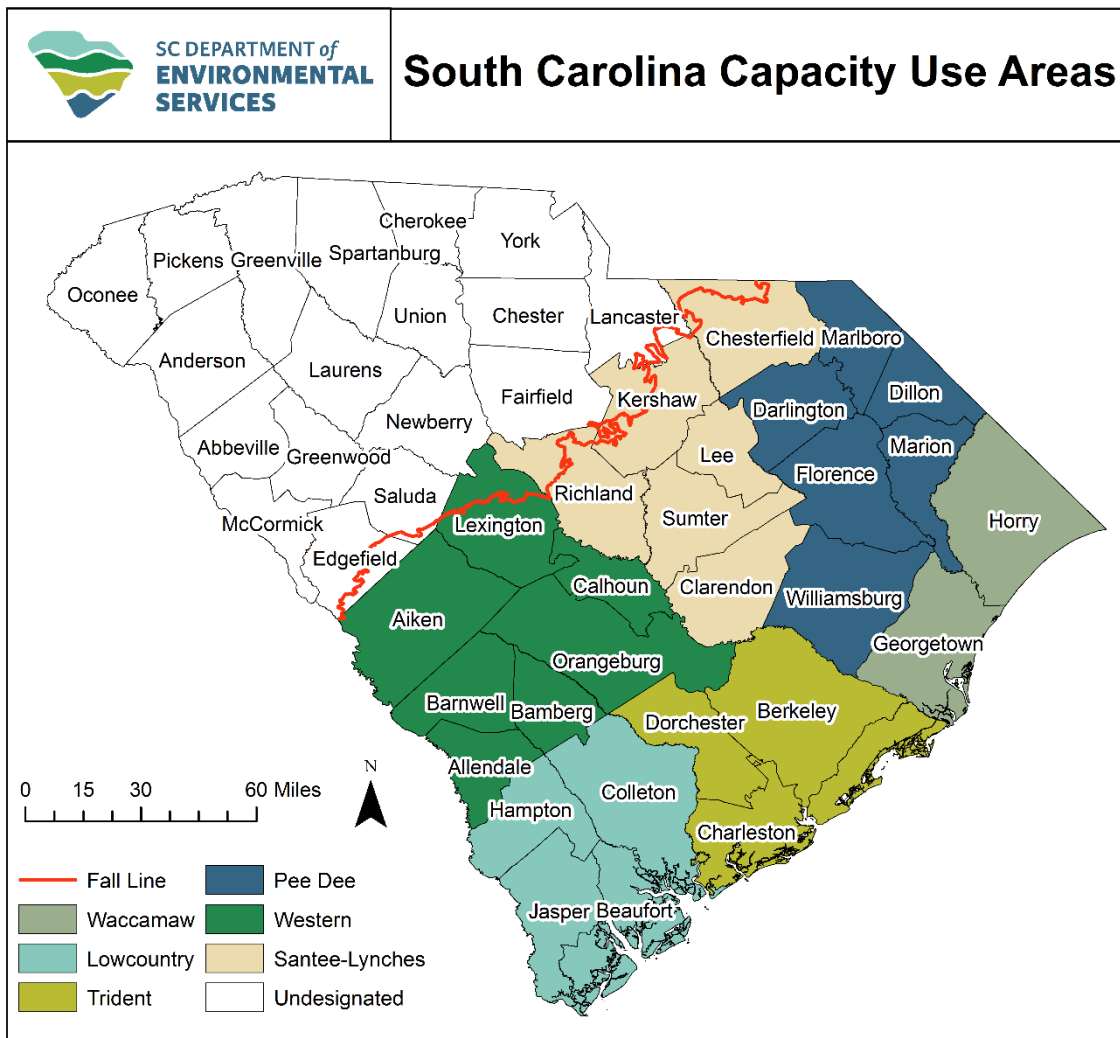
SC DEPARTMENT of ENVIRONMENTAL SERVICES

South Carolina Capacity Use Areas

Oconee
Pickens
Greenville
Cherokee
Spartanburg
York
Union
Chester
Lancaster
Chesterfield
Marlboro
Anderson
Laurens
Fairfield
Kershaw
Darlington
Dillon
Newberry
Abbeville
Greenwood
Lee
Marion
Florence
Saluda
Richland
Horry
McCormick
Lexington
Sumter
Edgefield
Calhoun
Clarendon
Williamsburg
Aiken
Georgetown
Orangeburg
Barnwell
Bamberg
Dorchester
Berkeley
Allendale
Colleton
Hampton
Charleston
Jasper
Beaufort

0 15 30 60 Miles

N

Fall Line
Pee Dee
Waccamaw
Western
Lowcountry
Santee-Lynches
Trident
Undesignated